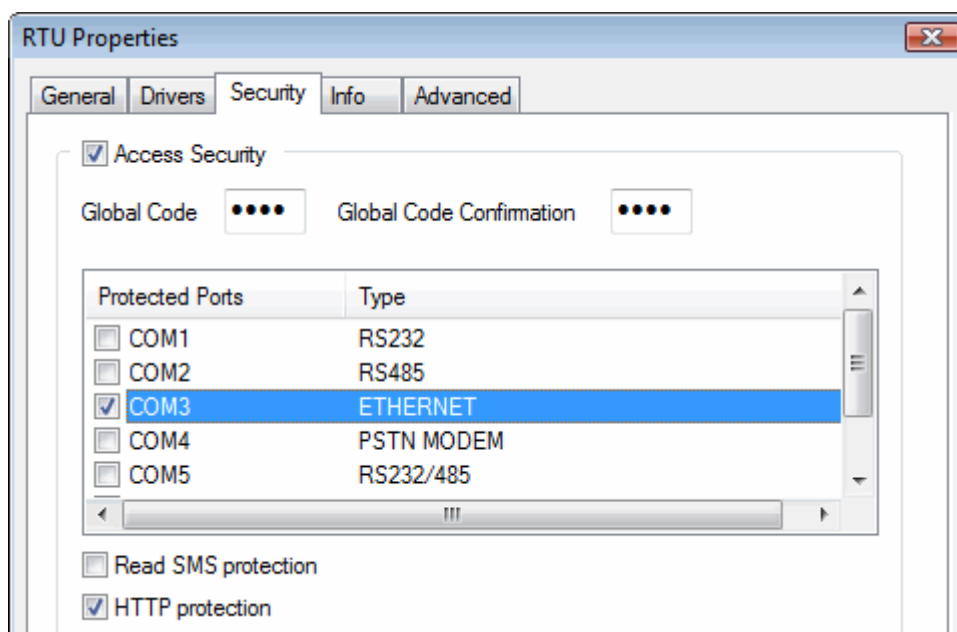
RTU Properties

General | Drivers | Security | Info | Advanced

Access Security

Global Code •••• Global Code Confirmation ••••

| Protected Ports | Type |
|---|---|
| COM1 | RS232 |
| COM2 | RS485 |
| COM3 | ETHERNET |
| COM4 | PSTN MODEM |
| COM5 | RS232/485 |

Read SMS protection

HTTP protection